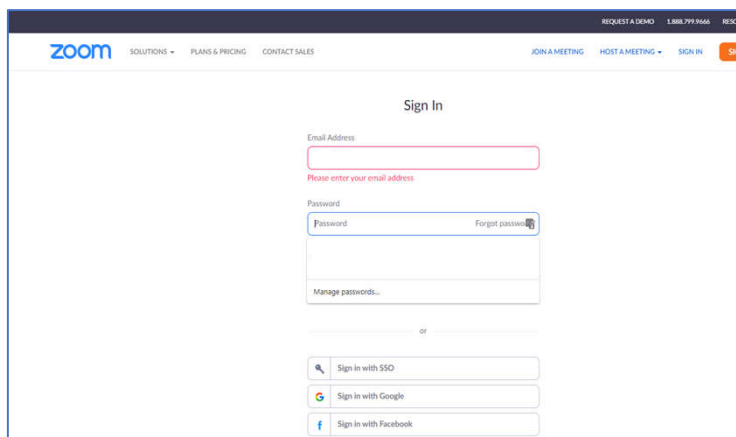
REQUEST A DEMO 1.888.799.9666 RESO

zoom SOLUTIONS ▾ PLANS & PRICING CONTACT SALES JOIN A MEETING HOST A MEETING ▾ SIGN IN SI

Sign In

Email Address

Please enter your email address

Password

Password Forgot passwo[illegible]

Manage passwords...

or

Sign in with SSO

G Sign in with Google

f Sign in with Facebook